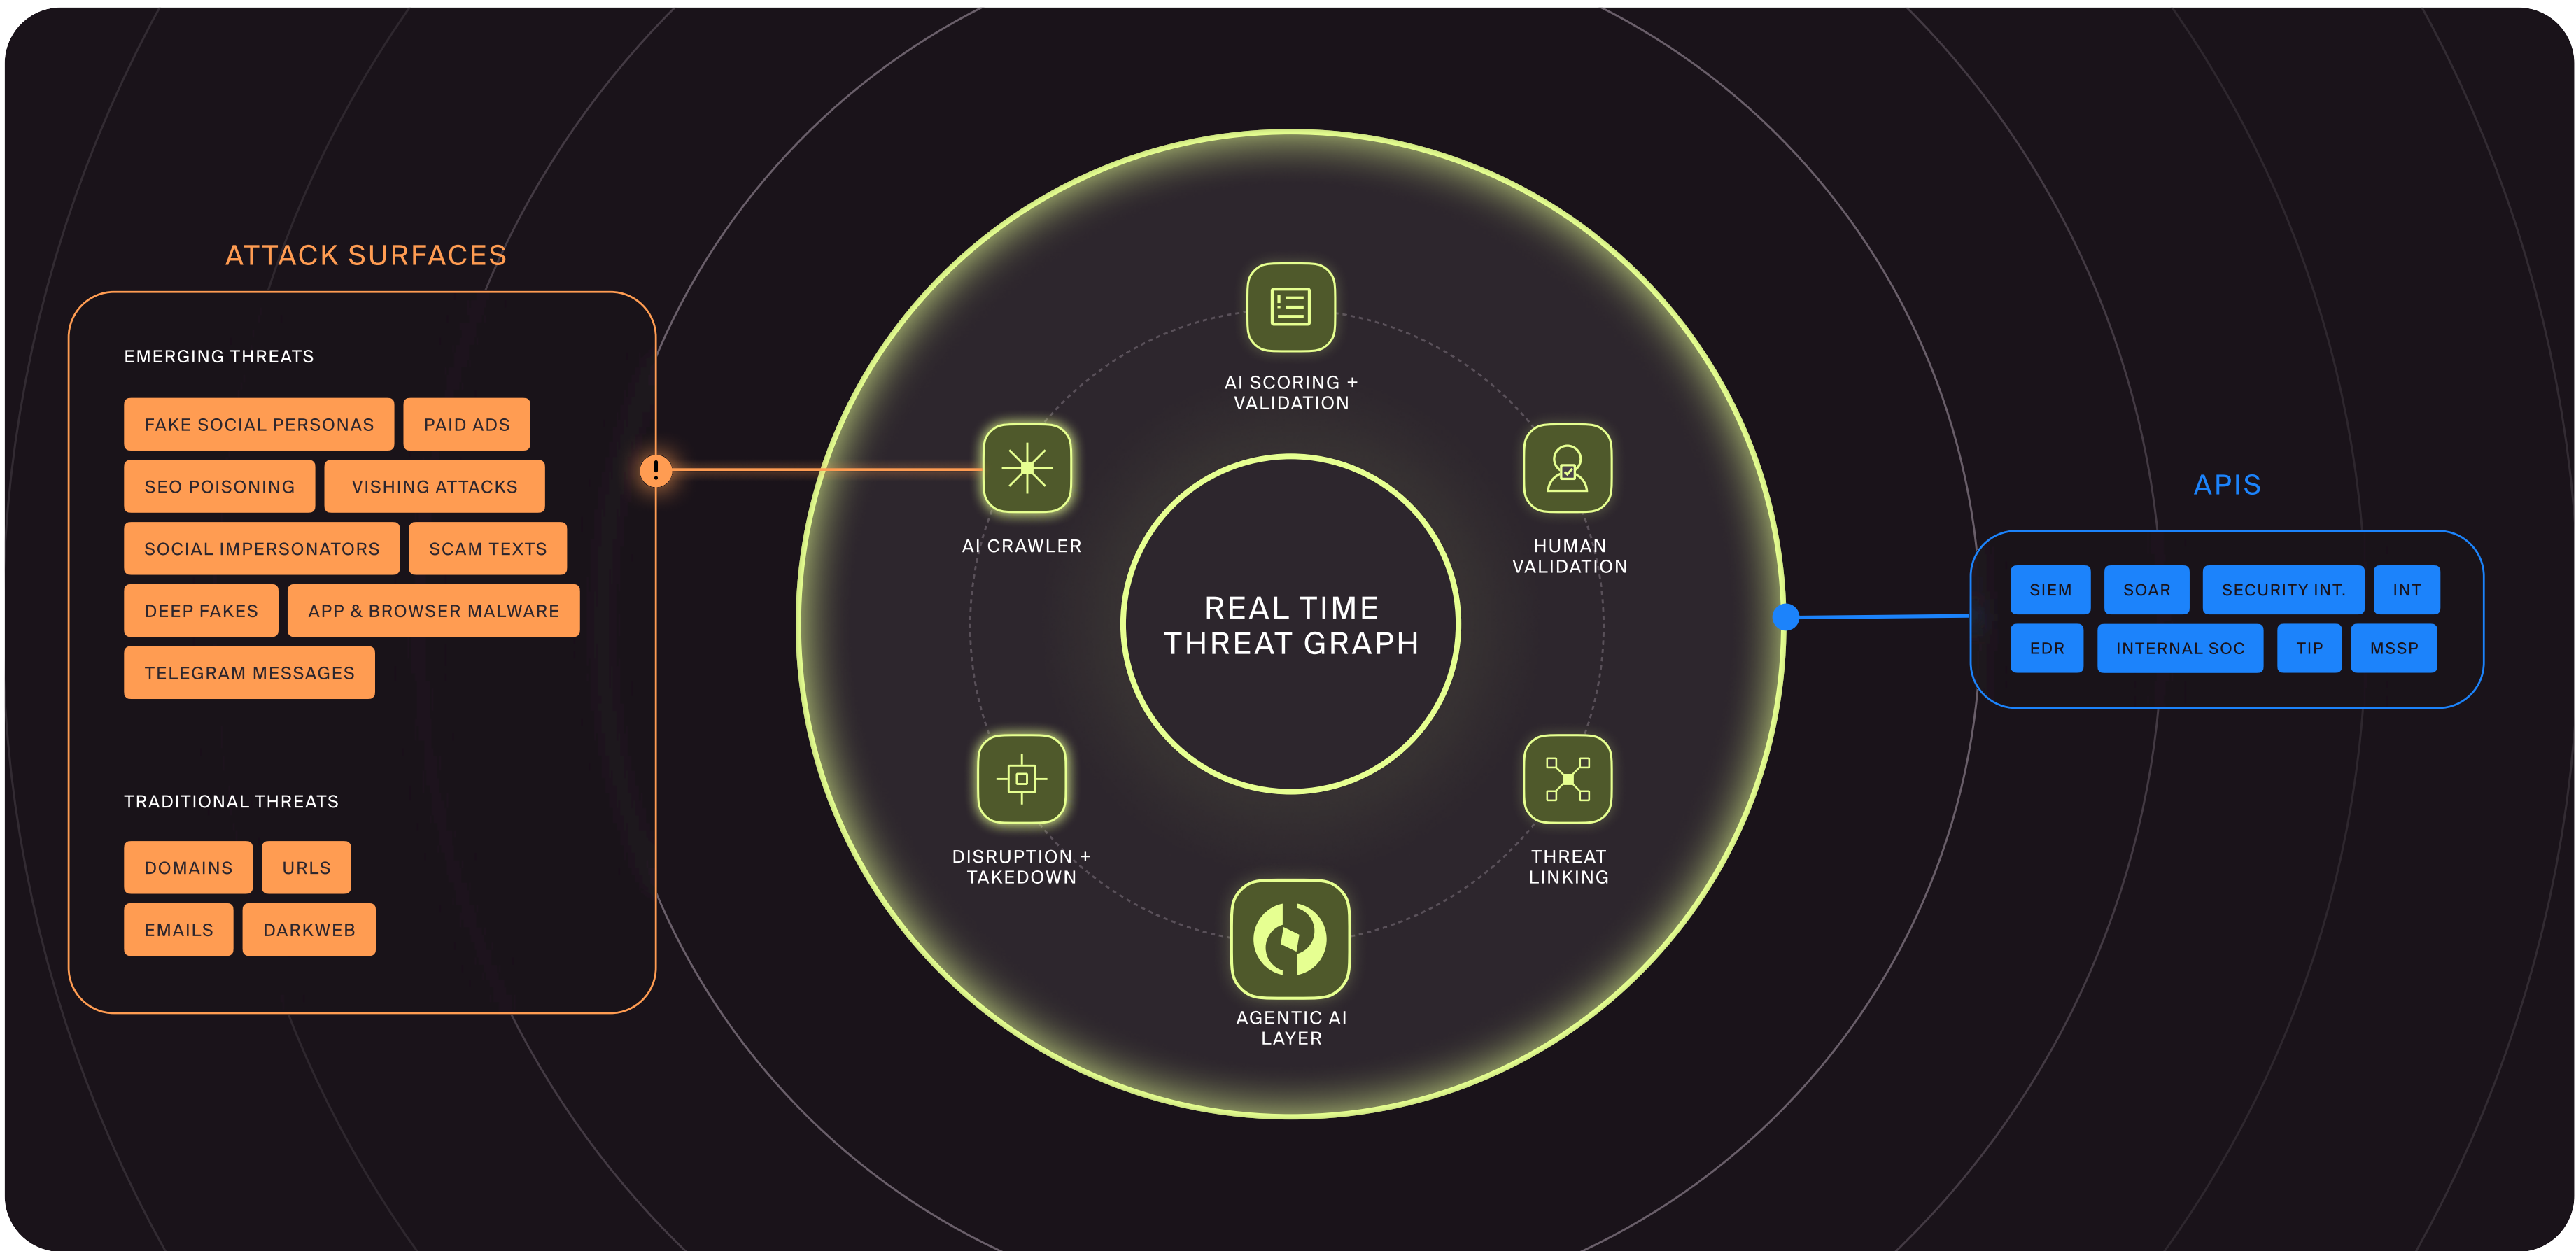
ATTACK SURFACES

EMERGING THREATS

FAKE SOCIAL PERSONAS
PAID ADS
SEO POISONING
VISHING ATTACKS
SOCIAL IMPERSONATORS
SCAM TEXTS
DEEP FAKES
APP & BROWSER MALWARE
TELEGRAM MESSAGES

TRADITIONAL THREATS

DOMAINS
URLS
EMAILS
DARKWEB

AI SCORING + VALIDATION

AI CRAWLER

HUMAN VALIDATION

REAL TIME THREAT GRAPH

DISRUPTION + TAKEDOWN

THREAT LINKING

AGENTIC AI LAYER

APIS

SIEM
SOAR
SECURITY INT.
INT
EDR
INTERNAL SOC
TIP
MSSP